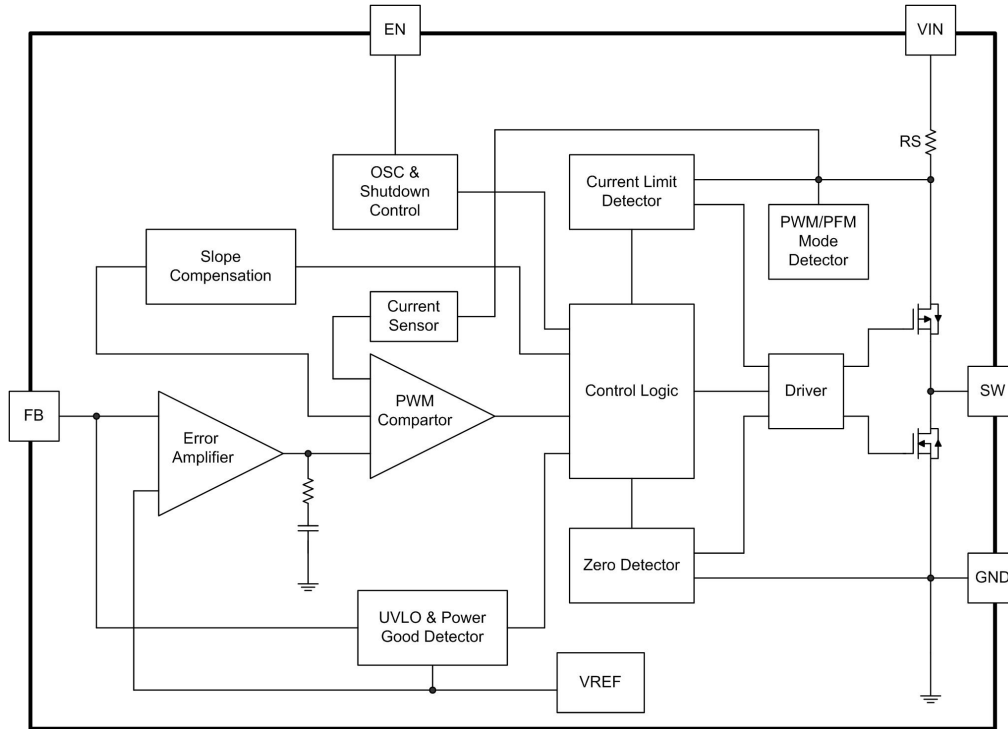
EN

VIN

RS

OSC & Shutdown Control

Current Limit Detector

PWM/PFM Mode Detector

Slope Compensation

Current Sensor

FB

Error Amplifier

PWM Compartor

Control Logic

Driver

SW

Zero Detector

GND

UVLO & Power Good Detector

VREF